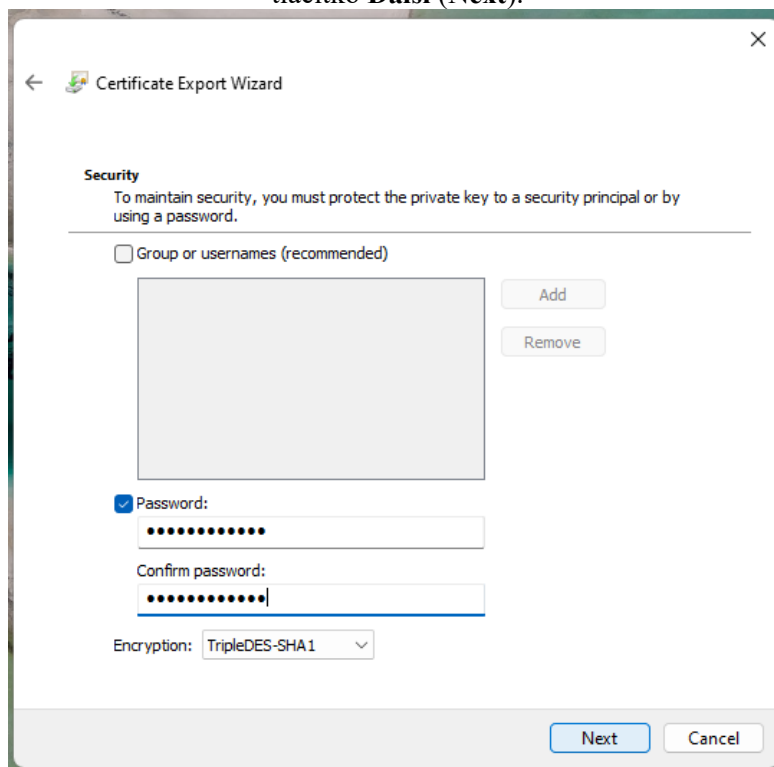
tlačítko **Další** (**Next**).

Certificate Export Wizard

**Security**
To maintain security, you must protect the private key to a security principal or by using a password.

Group or usernames (recommended)

Add

Remove

Password:

••••••••••••

Confirm password:

••••••••••••

Encryption: TripleDES-SHA1

Next Cancel